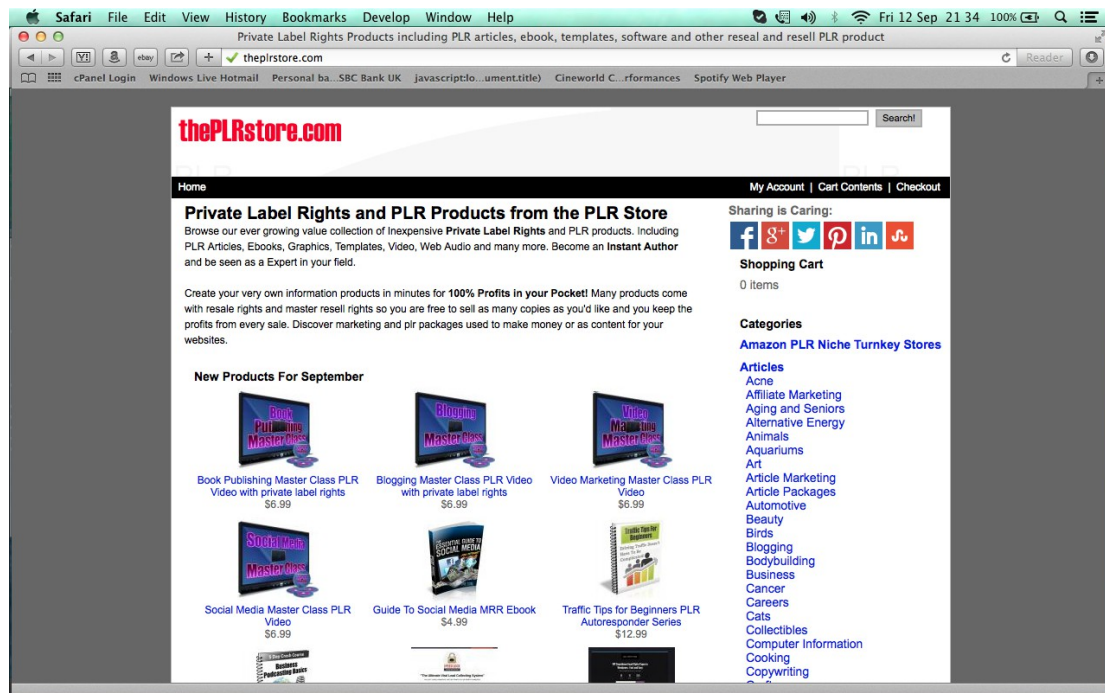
Safari File Edit View History Bookmarks Develop Window Help

Fri 12 Sep 21 34 100%

Private Label Rights Products including PLR articles, ebook, templates, software and other reseal and resell PLR product

theplrstore.com

Reader

cPanel Login Windows Live Hotmail Personal ba...SBC Bank UK javascript:lo...ument.title) Cineworld C...rformances Spotify Web Player

thePLRstore.com

Search!

Home

My Account | Cart Contents | Checkout

Private Label Rights and PLR Products from the PLR Store

Browse our ever growing value collection of Inexpensive **Private Label Rights** and PLR products. Including PLR Articles, Ebooks, Graphics, Templates, Video, Web Audio and many more. Become an **Instant Author** and be seen as a Expert in your field.

Create your very own information products in minutes for **100% Profits in your Pocket!** Many products come with resale rights and master resell rights so you are free to sell as many copies as you'd like and you keep the profits from every sale. Discover marketing and plr packages used to make money or as content for your websites.

New Products For September

Book Publishing Master Class

Book Publishing Master Class PLR Video with private label rights
$6.99

Blogging Master Class

Blogging Master Class PLR Video with private label rights
$6.99

Video Marketing Master Class

Video Marketing Master Class PLR Video
$6.99

Social Media Master Class

Social Media Master Class PLR Video
$6.99

The Essential Guide to Social Media

Guide To Social Media MRR Ebook
$4.99

Traffic Tips for Beginners

Traffic Tips for Beginners PLR Autoresponder Series
$12.99

Business Podcasting Basics

"The Ultimate Viral Lead Collecting System"

Sharing is Caring:

Shopping Cart

0 items

Categories

Amazon PLR Niche Turnkey Stores

Articles
Acne
Affiliate Marketing
Aging and Seniors
Alternative Energy
Animals
Aquariums
Art
Article Marketing
Article Packages
Automotive
Beauty
Birds
Blogging
Bodybuilding
Business
Cancer
Careers
Cats
Collectibles
Computer Information
Cooking
Copywriting